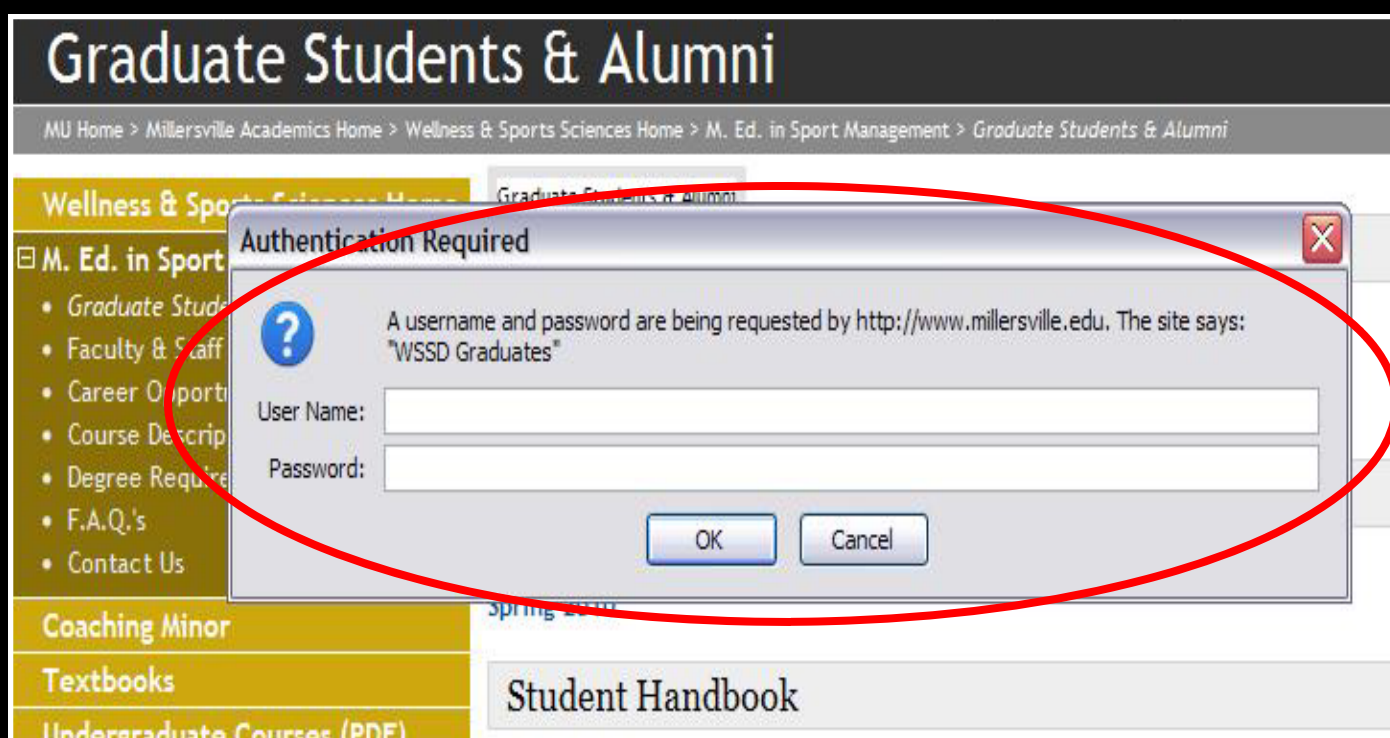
Graduate Students & Alumni

MU Home > Millersville Academics Home > Wellness & Sports Sciences Home > M. Ed. in Sport Management > Graduate Students & Alumni

Wellness & Spo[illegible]

M. Ed. in Sport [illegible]

• Graduate Stud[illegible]
• Faculty & Staff
• Career O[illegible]port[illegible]
• Course De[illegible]scrip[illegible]
• Degree Requ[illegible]
• F.A.Q.'s
• Contact Us

Coaching Minor

Textbooks

Undergraduate Courses (PDF)

Graduate Students & Alumni

Authentication Required

A username and password are being requested by http://www.millersville.edu. The site says: "WSSD Graduates"

User Name:

Password:

OK

Cancel

Spring 2010

Student Handbook